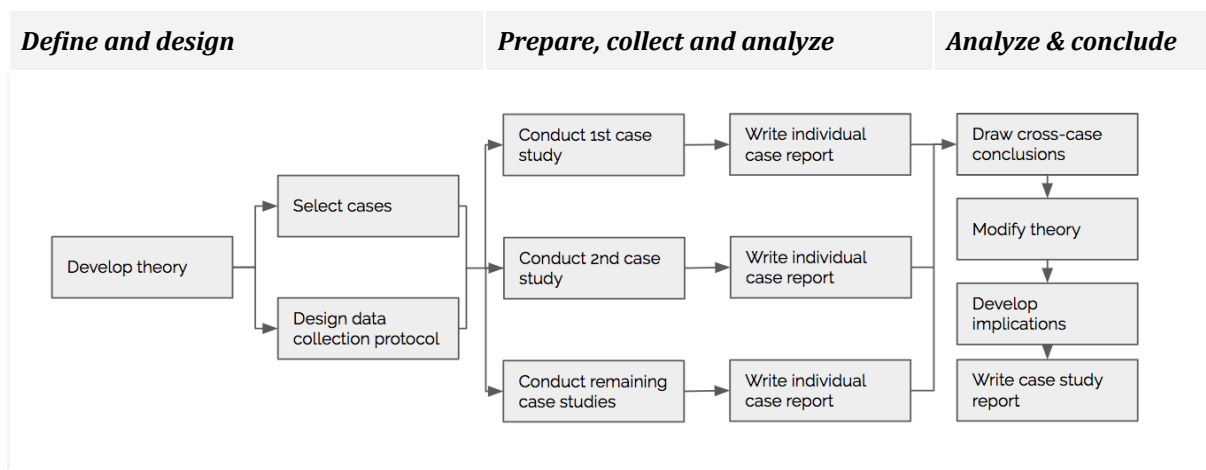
Define and design

Prepare, collect and analyze

Analyze & conclude

Develop theory

Select cases

Design data collection protocol

Conduct 1st case study

Write individual case report

Conduct 2nd case study

Write individual case report

Conduct remaining case studies

Write individual case report

Draw cross-case conclusions

Modify theory

Develop implications

Write case study report